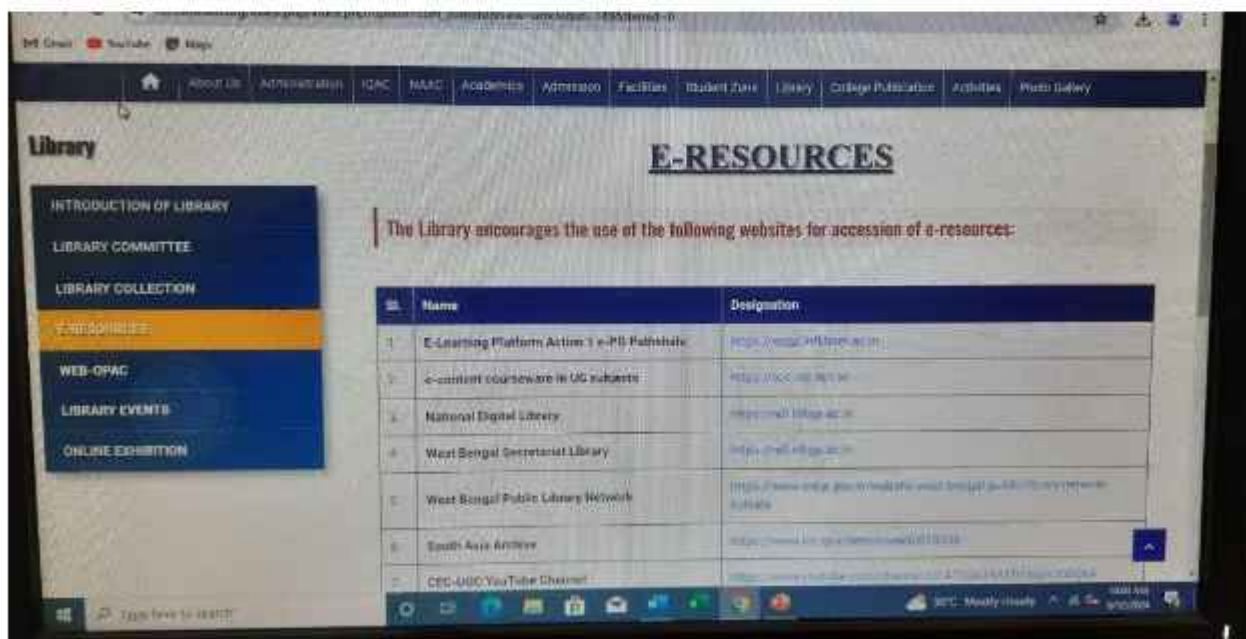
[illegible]

Gmail YouTube Maps

About Us | Administration | IQAC | NAAC | Academics | Admission | Facilities | Student Zone | Library | College Publication | Activities | Photo Gallery

Library

INTRODUCTION OF LIBRARY
LIBRARY COMMITTEE
LIBRARY COLLECTION
E-RESOURCES
WEB-OPAC
LIBRARY EVENTS
ONLINE EXHIBITION

E-RESOURCES

The Library encourages the use of the following websites for accession of e-resources:

| Sl. | Name | Designation |
|---|---|---|
| 1 | E-Learning Platform Action 1 e-PG Pathshala | https://epgp.inflibnet.ac.in |
| 2 | e-content courseware in UG subjects | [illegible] |
| 3 | National Digital Library | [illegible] |
| 4 | West Bengal Secretariat Library | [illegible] |
| 5 | West Bengal Public Library Network | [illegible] |
| 6 | South Asia Archive | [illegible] |
| 7 | CEC-UGC YouTube Channel | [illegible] |

Type here to search

30°C Mostly cloudy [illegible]